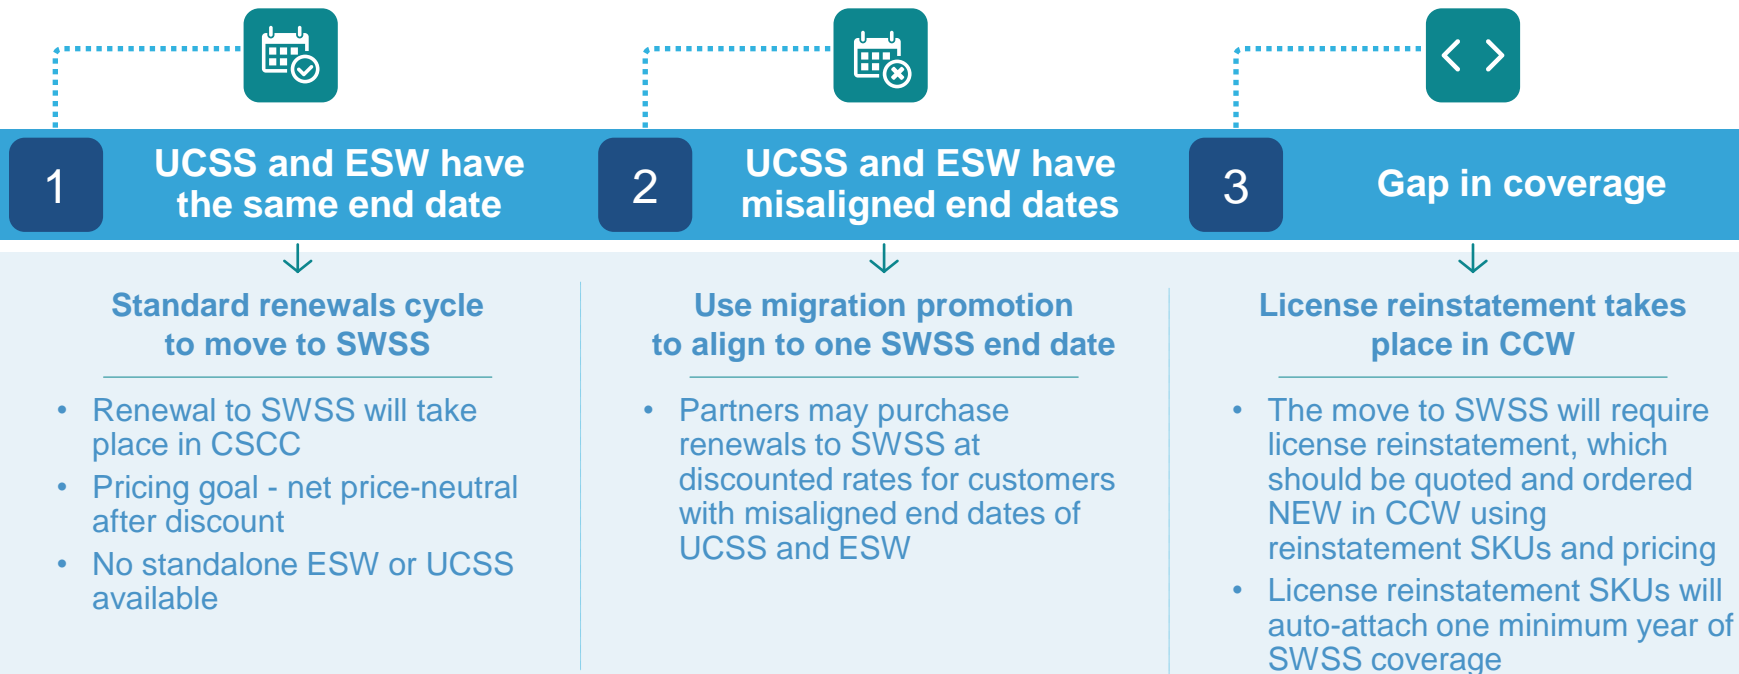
1

UCSS and ESW have the same end date

Standard renewals cycle to move to SWSS

- Renewal to SWSS will take place in CSCC
- Pricing goal - net price-neutral after discount
- No standalone ESW or UCSS available

2

UCSS and ESW have misaligned end dates

Use migration promotion to align to one SWSS end date

- Partners may purchase renewals to SWSS at discounted rates for customers with misaligned end dates of UCSS and ESW

3

Gap in coverage

License reinstatement takes place in CCW

- The move to SWSS will require license reinstatement, which should be quoted and ordered NEW in CCW using reinstatement SKUs and pricing
- License reinstatement SKUs will auto-attach one minimum year of SWSS coverage